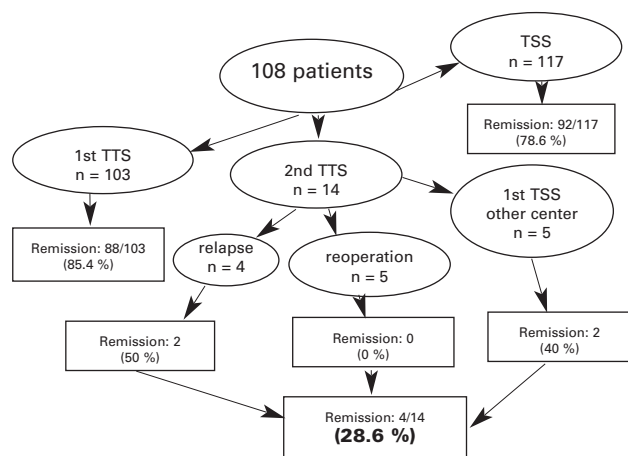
108 patients

TSS
n = 117

Remission: 92/117
(78.6 %)

1st TTS
n = 103

2nd TTS
n = 14

1st TSS
other center
n = 5

Remission: 88/103
(85.4 %)

relapse
n = 4

reoperation
n = 5

Remission: 2
(50 %)

Remission: 0
(0 %)

Remission: 2
(40 %)

Remission: 4/14
(28.6 %)